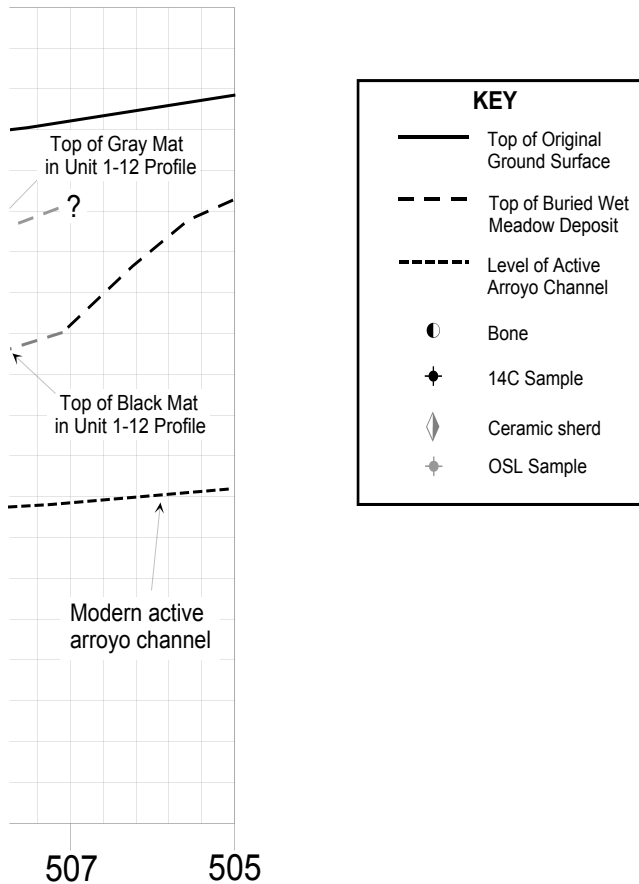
Top of Gray Mat in Unit 1-12 Profile

?

Top of Black Mat in Unit 1-12 Profile

Modern active arroyo channel

507 505

KEY

Top of Original Ground Surface

Top of Buried Wet Meadow Deposit

Level of Active Arroyo Channel

Bone

14C Sample

Ceramic sherd

OSL Sample